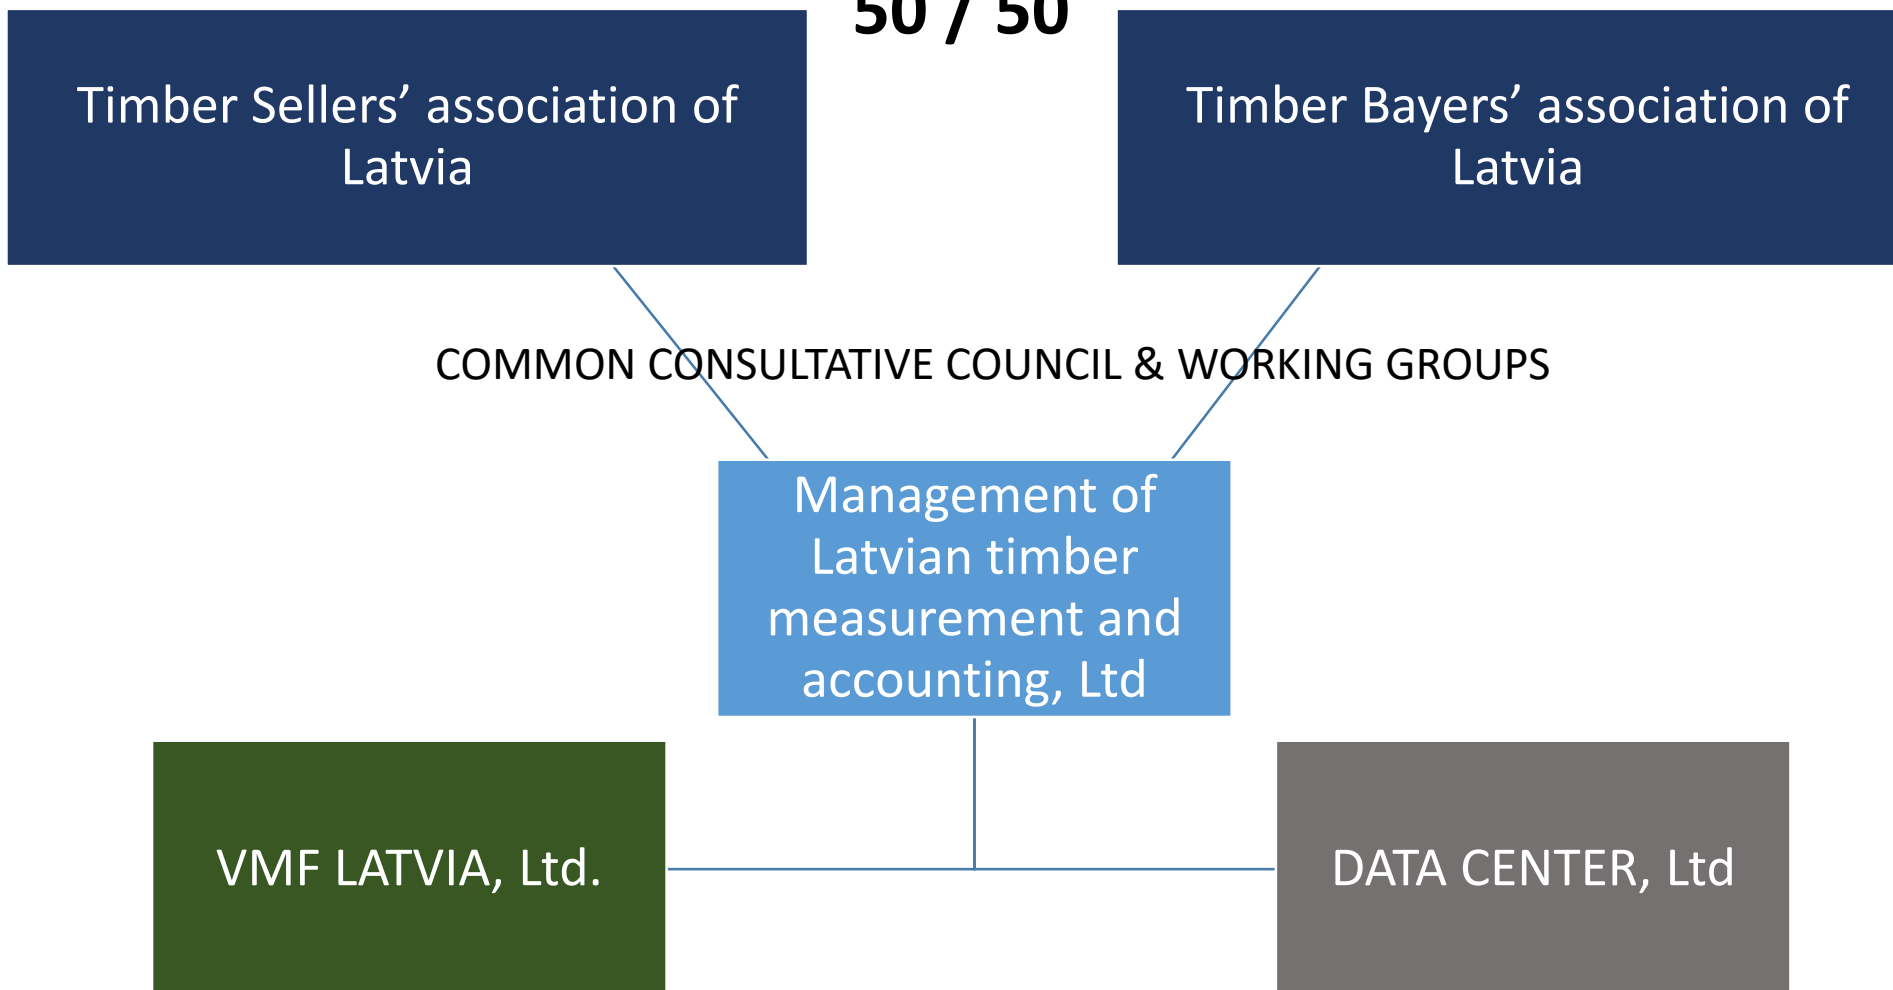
50 / 50

Timber Sellers' association of Latvia

Timber Bayers' association of Latvia

COMMON CONSULTATIVE COUNCIL & WORKING GROUPS

Management of Latvian timber measurement and accounting, Ltd

VMF LATVIA, Ltd.

DATA CENTER, Ltd